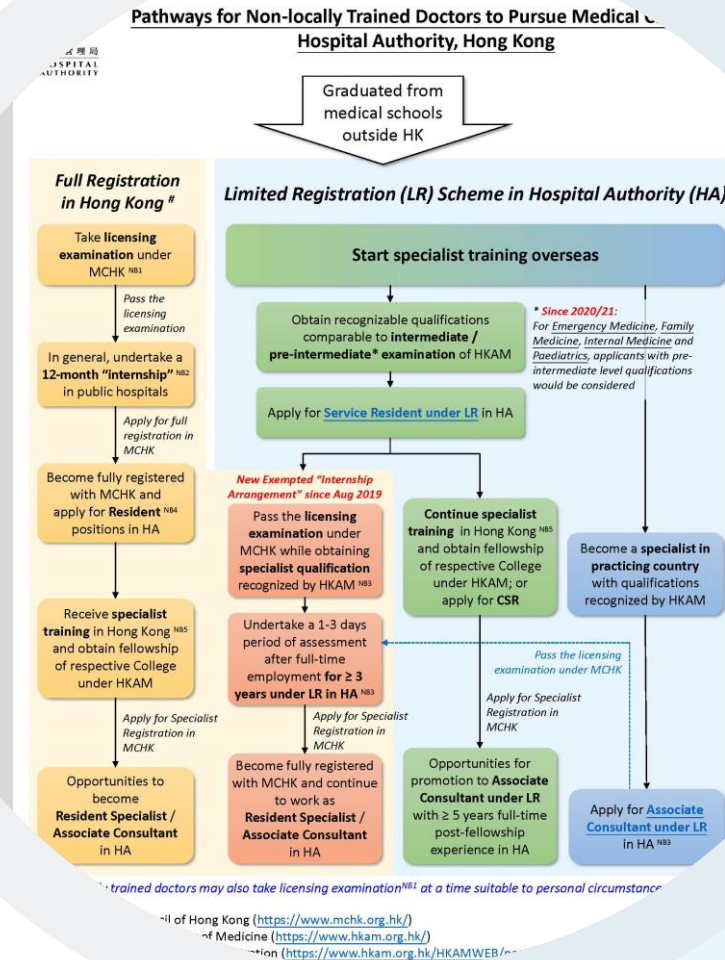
Pathways for Non-locally Trained Doctors to Pursue Medical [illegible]
Hospital Authority, Hong Kong

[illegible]管理局
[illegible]OSPITAL
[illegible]UTHORITY

Graduated from medical schools outside HK

Full Registration in Hong Kong #

Take licensing examination under MCHK NB1

Pass the licensing examination

In general, undertake a 12-month "internship" NB2 in public hospitals

Apply for full registration in MCHK

Become fully registered with MCHK and apply for Resident NB4 positions in HA

Receive specialist training in Hong Kong NB5 and obtain fellowship of respective College under HKAM

Apply for Specialist Registration in MCHK

Opportunities to become Resident Specialist / Associate Consultant in HA

Limited Registration (LR) Scheme in Hospital Authority (HA)

Start specialist training overseas

Obtain recognizable qualifications comparable to intermediate / pre-intermediate* examination of HKAM

* Since 2020/21:
For Emergency Medicine, Family Medicine, Internal Medicine and Paediatrics, applicants with pre-intermediate level qualifications would be considered

Apply for Service Resident under LR in HA

New Exempted "Internship Arrangement" since Aug 2019

Pass the licensing examination under MCHK while obtaining specialist qualification recognized by HKAM NB3

Undertake a 1-3 days period of assessment after full-time employment for ≥ 3 years under LR in HA NB3

Apply for Specialist Registration in MCHK

Become fully registered with MCHK and continue to work as Resident Specialist / Associate Consultant in HA

Continue specialist training in Hong Kong NB5 and obtain fellowship of respective College under HKAM; or apply for CSR

Apply for Specialist Registration in MCHK

Opportunities for promotion to Associate Consultant under LR with ≥ 5 years full-time post-fellowship experience in HA

Pass the licensing examination under MCHK

Become a specialist in practicing country with qualifications recognized by HKAM

Apply for Associate Consultant under LR in HA NB3

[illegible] trained doctors may also take licensing examination NB1 at a time suitable to personal circumstance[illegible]

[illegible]il of Hong Kong (https://www.mchk.org.hk/)
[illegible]f Medicine (https://www.hkam.org.hk/)
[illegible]tion (https://www.hkam.org.hk/HKAMWEB/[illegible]